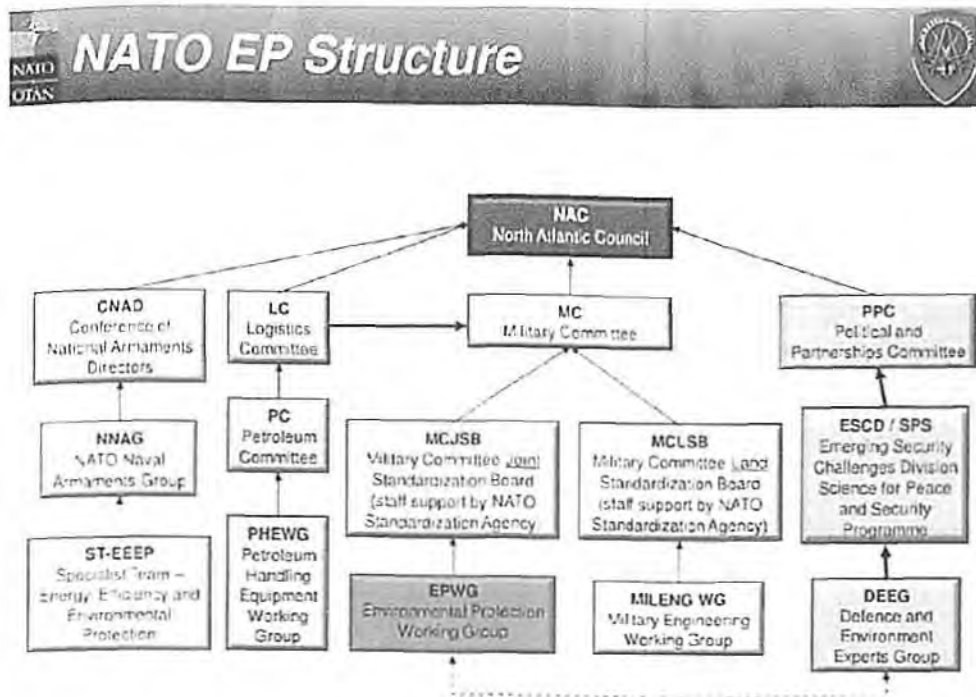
NATO OTAN

NATO EP Structure

NAC
North Atlantic Council

CNAD
Conference of National Armaments Directors

LC
Logistics Committee

MC
Military Committee

PPC
Political and Partnerships Committee

NNAG
NATO Naval Armaments Group

PC
Petroleum Committee

MCJSB
Military Committee Joint Standardization Board (staff support by NATO Standardization Agency)

MCLSB
Military Committee Land Standardization Board (staff support by NATO Standardization Agency)

ESCD / SPS
Emerging Security Challenges Division Science for Peace and Security Programme

ST-EEEP
Specialist Team – Energy Efficiency and Environmental Protection

PHEWG
Petroleum Handling Equipment Working Group

EPWG
Environmental Protection Working Group

MILENG WG
Military Engineering Working Group

DEEG
Defence and Environment Experts Group